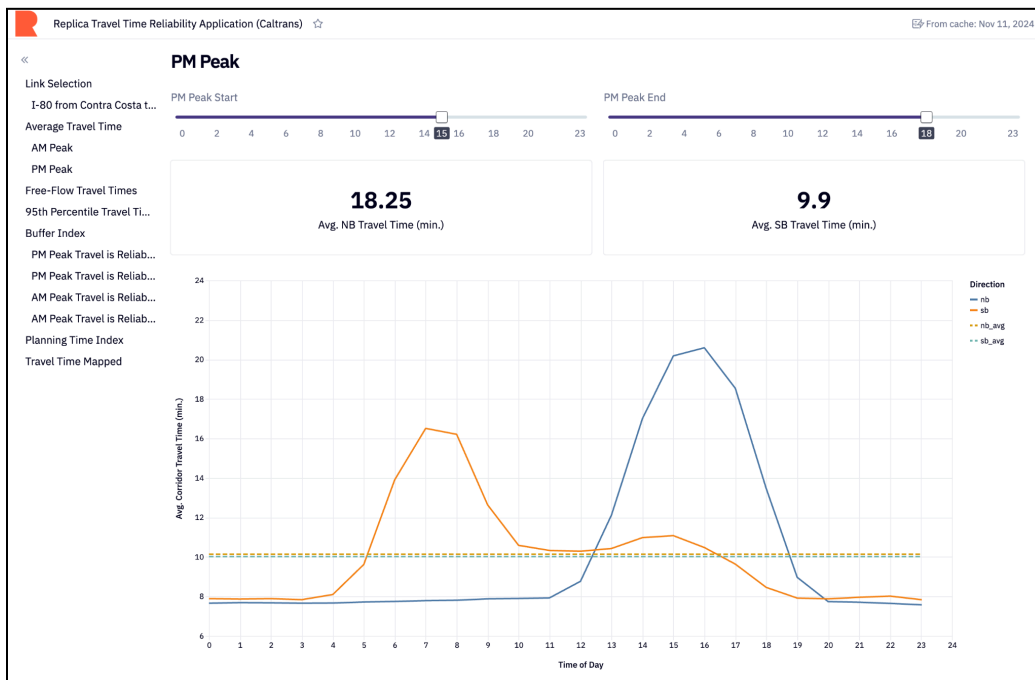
Replica Travel Time Reliability Application (Caltrans) ☆

From cache: Nov 11, 2024

«

Link Selection
I-80 from Contra Costa t...
Average Travel Time
AM Peak
PM Peak
Free-Flow Travel Times
95th Percentile Travel Ti...
Buffer Index
PM Peak Travel is Reliab...
PM Peak Travel is Reliab...
AM Peak Travel is Reliab...
AM Peak Travel is Reliab...
Planning Time Index
Travel Time Mapped

PM Peak

PM Peak Start
0 2 4 6 8 10 12 14 15 16 18 20 23

PM Peak End
0 2 4 6 8 10 12 14 16 18 20 23

18.25
Avg. NB Travel Time (min.)

9.9
Avg. SB Travel Time (min.)

Direction
nb
sb
nb_avg
sb_avg

Avg. Corridor Travel Time (min.)
24 22 20 18 16 14 12 10 8 6

0 1 2 3 4 5 6 7 8 9 10 11 12 13 14 15 16 17 18 19 20 21 22 23 24
Time of Day